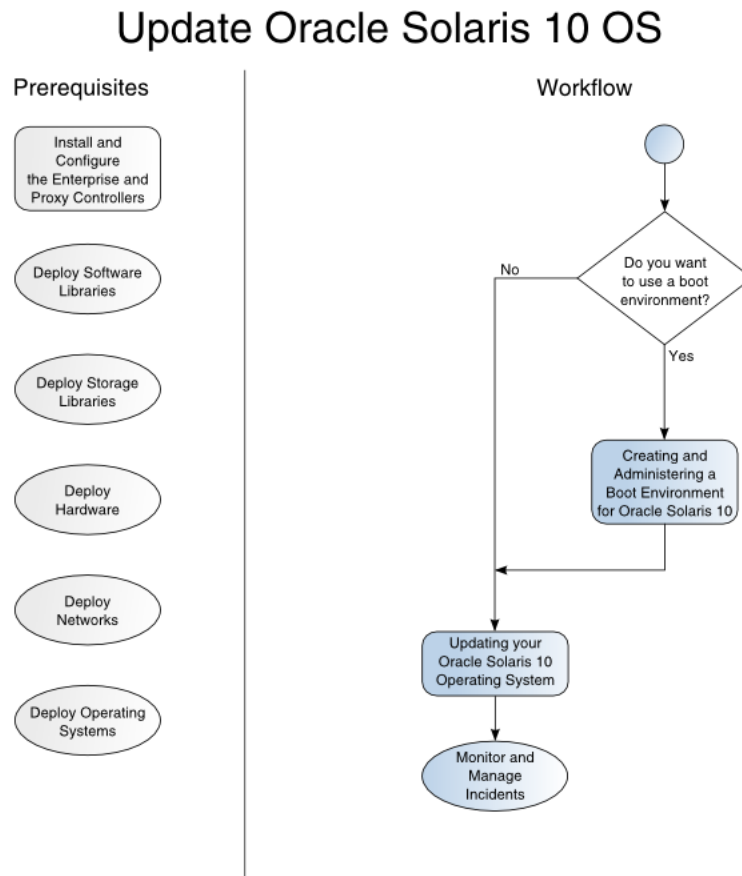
Update Oracle Solaris 10 OS

Prerequisites

Install and Configure the Enterprise and Proxy Controllers

Deploy Software Libraries

Deploy Storage Libraries

Deploy Hardware

Deploy Networks

Deploy Operating Systems

Workflow

Do you want to use a boot environment?

No

Yes

Creating and Administering a Boot Environment for Oracle Solaris 10

Updating your Oracle Solaris 10 Operating System

Monitor and Manage Incidents